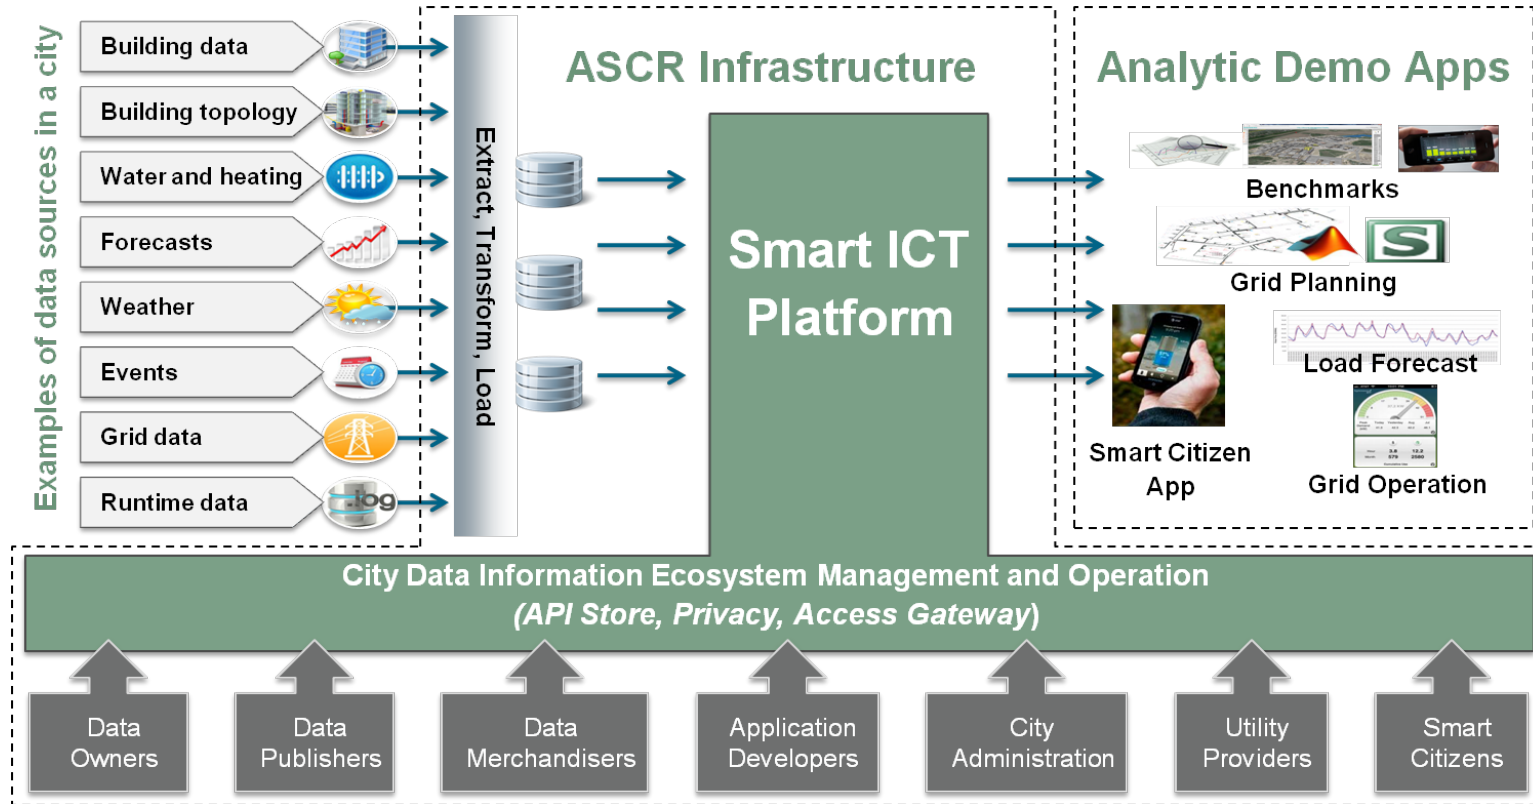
Examples of data sources in a city

Building data

Building topology

Water and heating

Forecasts

Weather

Events

Grid data

Runtime data

log

Extract, Transform, Load

ASCR Infrastructure

Smart ICT Platform

Analytic Demo Apps

Benchmarks

Grid Planning

Load Forecast

Smart Citizen App

Grid Operation

City Data Information Ecosystem Management and Operation
(API Store, Privacy, Access Gateway)

Data Owners

Data Publishers

Data Merchandisers

Application Developers

City Administration

Utility Providers

Smart Citizens